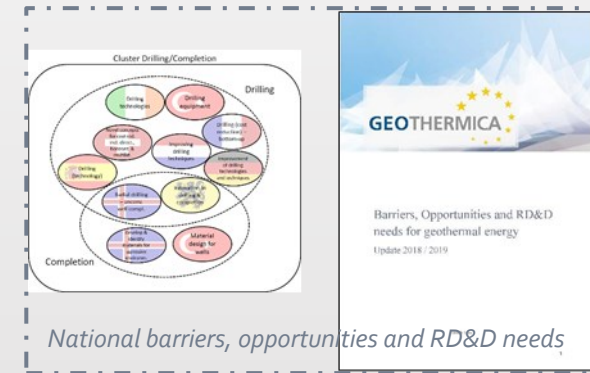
Cluster Drilling/Completion

Drilling

Drilling technologies

Drilling equipment

Drilling (cost reduction) – bottom-up

Improving drilling techniques

Improvement of drilling technologies and techniques

Drilling (technology)

Radial drilling – process and concept

Innovation in well and completion

Material design for wells

Completion

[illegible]

GEOTHERMICA

Barriers, Opportunities and RD&D needs for geothermal energy

Update 2018 / 2019

National barriers, opportunities and RD&D needs